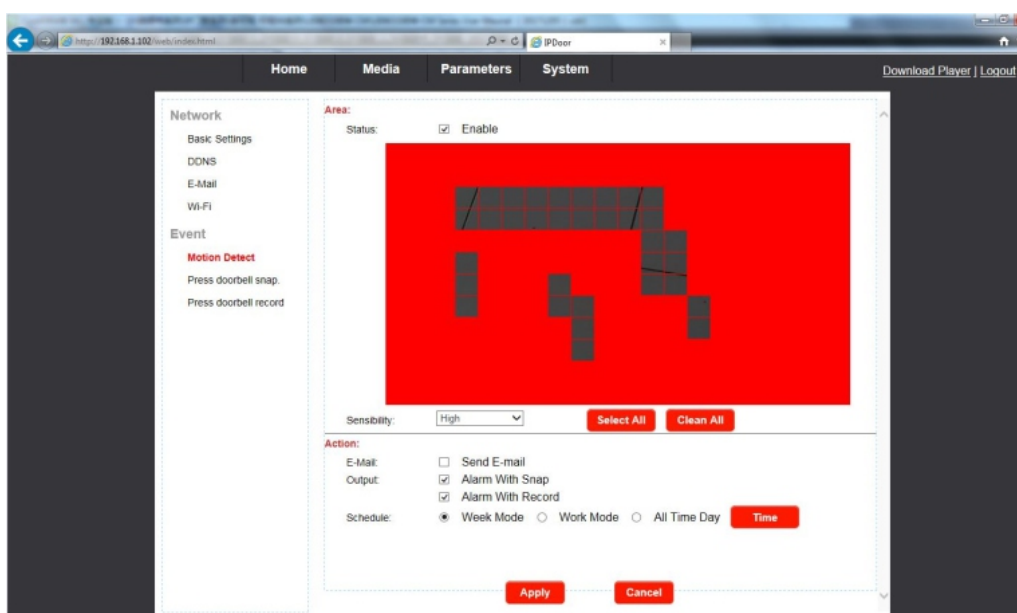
http://192.168.1.102/web/index.html

IPDoor

Home
Media
Parameters
System

Download Player | Logout

Network
Basic Settings
DDNS
E-Mail
Wi-Fi
Event
Motion Detect
Press doorbell snap.
Press doorbell record

Area:
Status: ☑ Enable

Sensibility: High
Select All
Clean All

Action:
E-Mail: ☐ Send E-mail
Output: ☑ Alarm With Snap
☑ Alarm With Record
Schedule: ◉ Week Mode ○ Work Mode ○ All Time Day
Time

Apply
Cancel